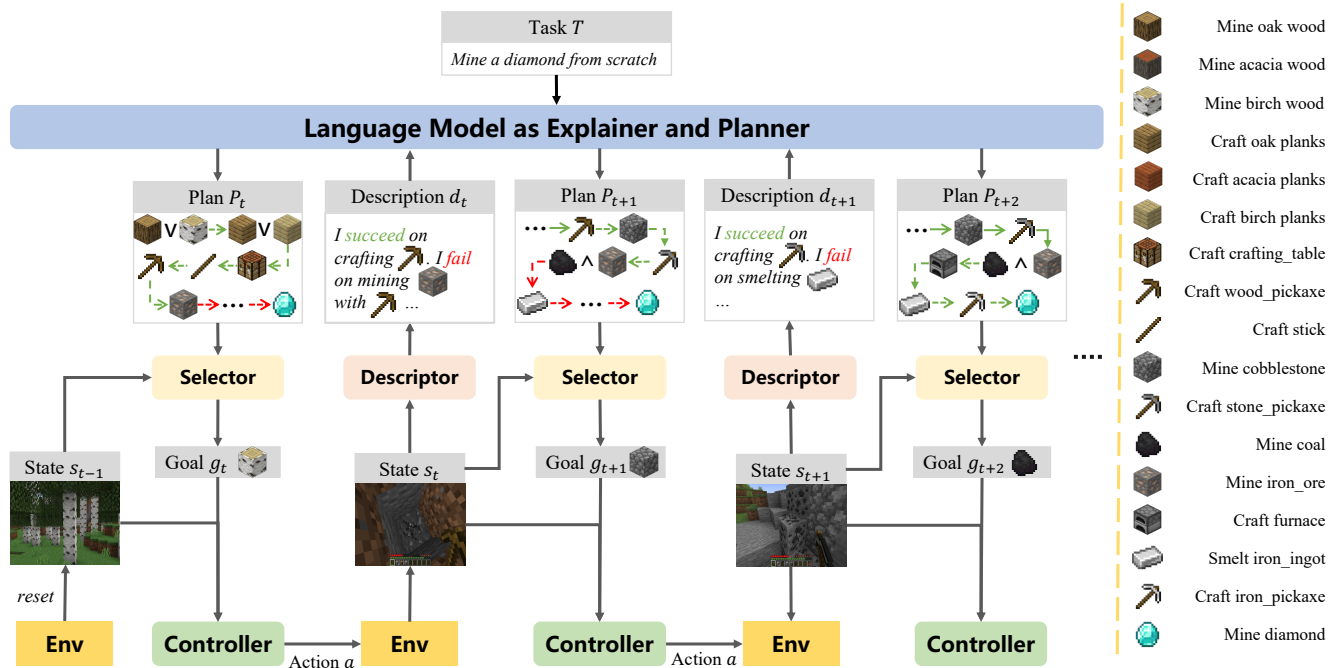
Task $T$

Mine a diamond from scratch

Language Model as Explainer and Planner

Plan $P_t$

Description $d_t$

I succeed on crafting . I fail on mining with ...

Plan $P_{t+1}$

Description $d_{t+1}$

I succeed on crafting . I fail on smelting

...

Plan $P_{t+2}$

Selector

Descriptor

Selector

Descriptor

Selector

....

State $s_{t-1}$

Goal $g_t$

State $s_t$

Goal $g_{t+1}$

State $s_{t+1}$

Goal $g_{t+2}$

reset

Env

Controller

Action $a$

Env

Controller

Action $a$

Env

Controller

Mine oak wood

Mine acacia wood

Mine birch wood

Craft oak planks

Craft acacia planks

Craft birch planks

Craft crafting_table

Craft wood_pickaxe

Craft stick

Mine cobblestone

Craft stone_pickaxe

Mine coal

Mine iron_ore

Craft furnace

Smelt iron_ingot

Craft iron_pickaxe

Mine diamond